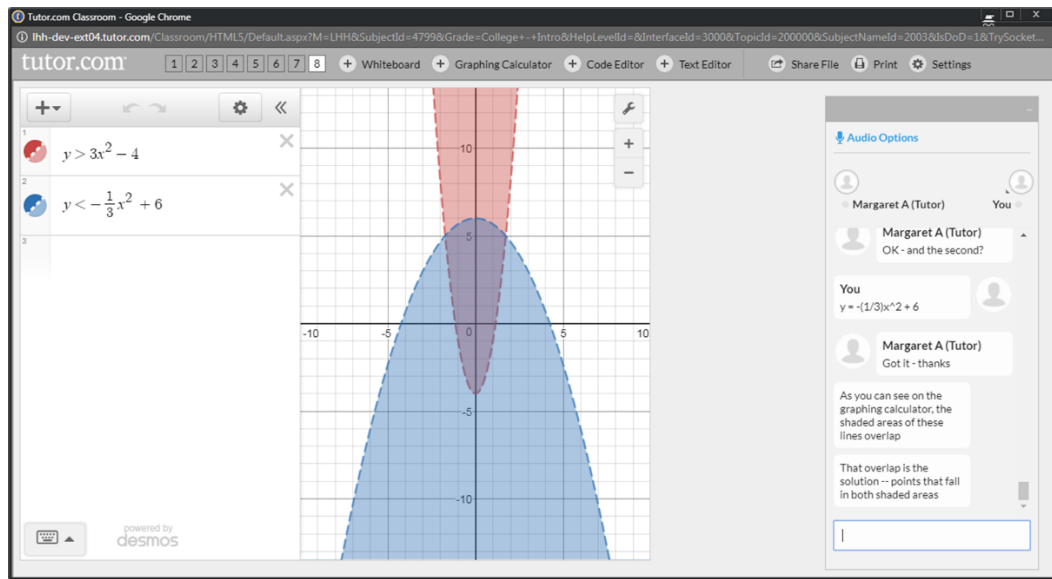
Tutor.com Classroom - Google Chrome

lhh-dev-ext04.tutor.com/Classroom/HTML5/Default.aspx?M=LHH&SubjectId=4799&Grade=College+-+Intro&HelpLevelId=&InterfaceId=3000&TopicId=200000&SubjectNameId=2003&IsDoD=1&TrySocket...

tutor.com 1 2 3 4 5 6 7 8 Whiteboard Graphing Calculator Code Editor Text Editor Share File Print Settings

1 $y > 3x^2 - 4$

2 $y < -\frac{1}{3}x^2 + 6$

3

powered by desmos

10 5 -5 -10 -10 -5 5 10

Audio Options

Margaret A (Tutor) You

Margaret A (Tutor)
OK - and the second?

You
y = -(1/3)x^2 + 6

Margaret A (Tutor)
Got it - thanks

As you can see on the graphing calculator, the shaded areas of these lines overlap

That overlap is the solution -- points that fall in both shaded areas